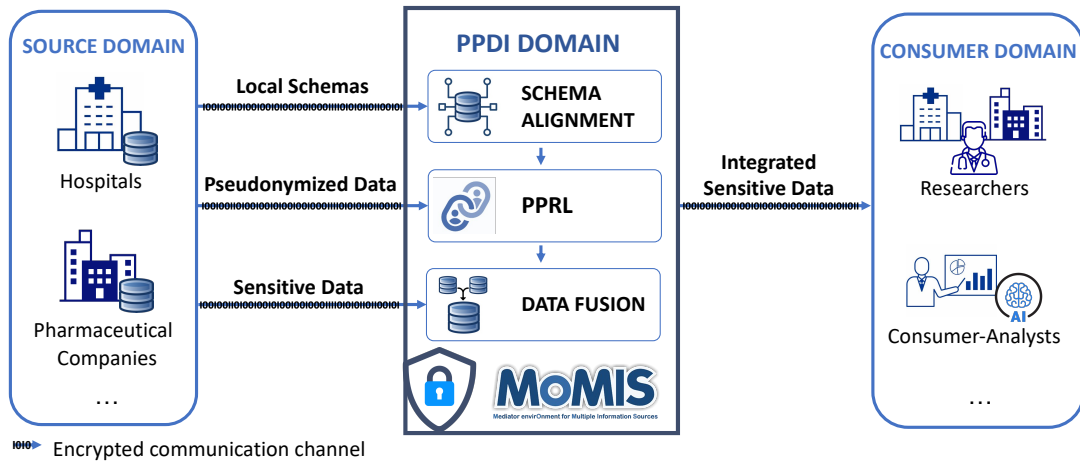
SOURCE DOMAIN

Hospitals

Pharmaceutical Companies

...

Local Schemas

Pseudonymized Data

Sensitive Data

PPDI DOMAIN

SCHEMA ALIGNMENT

PPRL

DATA FUSION

MOMIS
Mediator envirOnment for Multiple Information Sources

Integrated Sensitive Data

CONSUMER DOMAIN

Researchers

AI

Consumer-Analysts

...

Encrypted communication channel